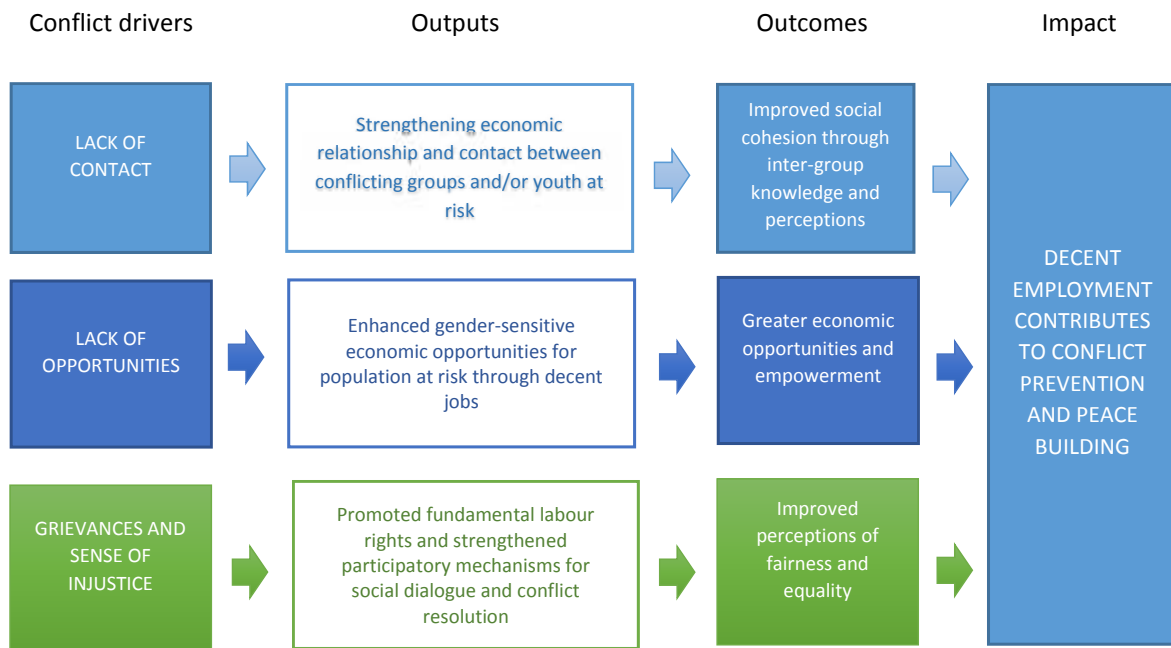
Conflict drivers

Outputs

Outcomes

Impact

LACK OF CONTACT

Strengthening economic relationship and contact between conflicting groups and/or youth at risk

Improved social cohesion through inter-group knowledge and perceptions

LACK OF OPPORTUNITIES

Enhanced gender-sensitive economic opportunities for population at risk through decent jobs

Greater economic opportunities and empowerment

GRIEVANCES AND SENSE OF INJUSTICE

Promoted fundamental labour rights and strengthened participatory mechanisms for social dialogue and conflict resolution

Improved perceptions of fairness and equality

DECENT EMPLOYMENT CONTRIBUTES TO CONFLICT PREVENTION AND PEACE BUILDING